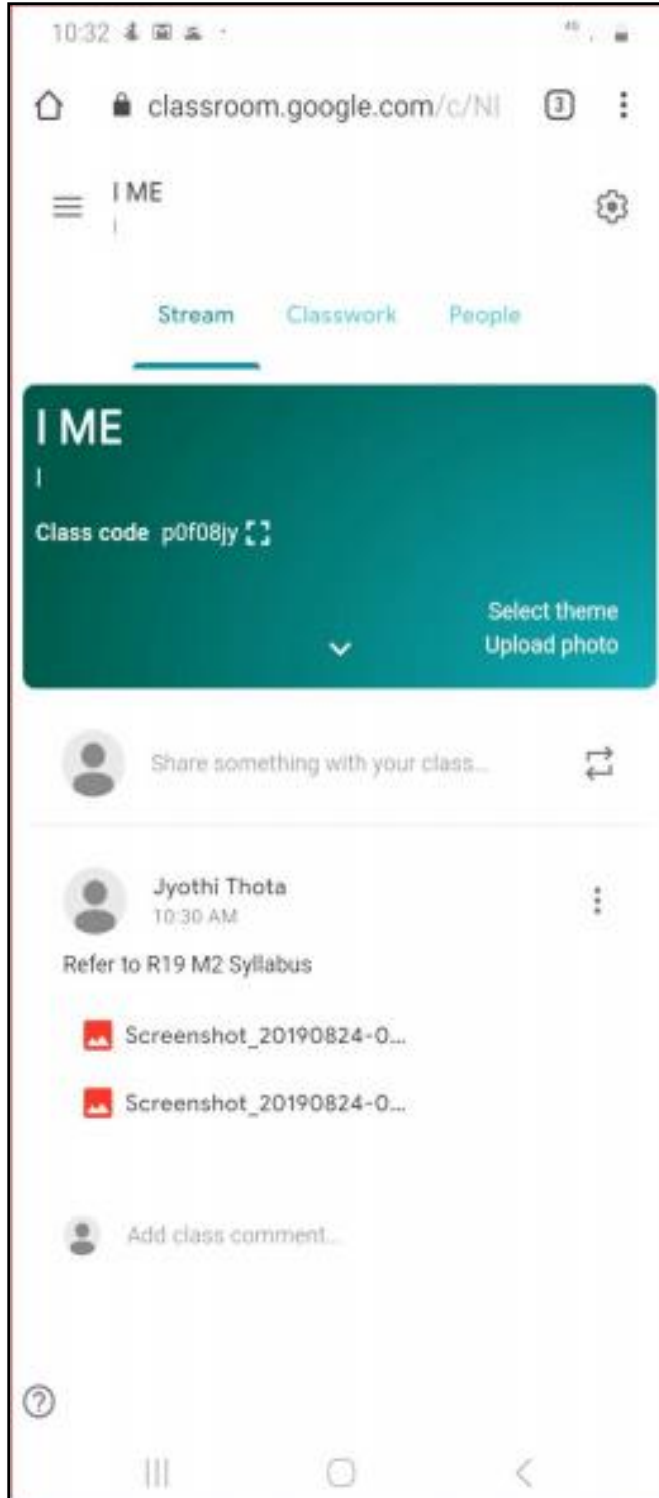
10:32

classroom.google.com/c/NI

3

I ME
I

Stream Classwork People

I ME
I
Class code p0f08jy

Select theme
Upload photo

Share something with your class...

Jyothi Thota
10:30 AM

Refer to R19 M2 Syllabus

Screenshot_20190824-0...

Screenshot_20190824-0...

Add class comment...